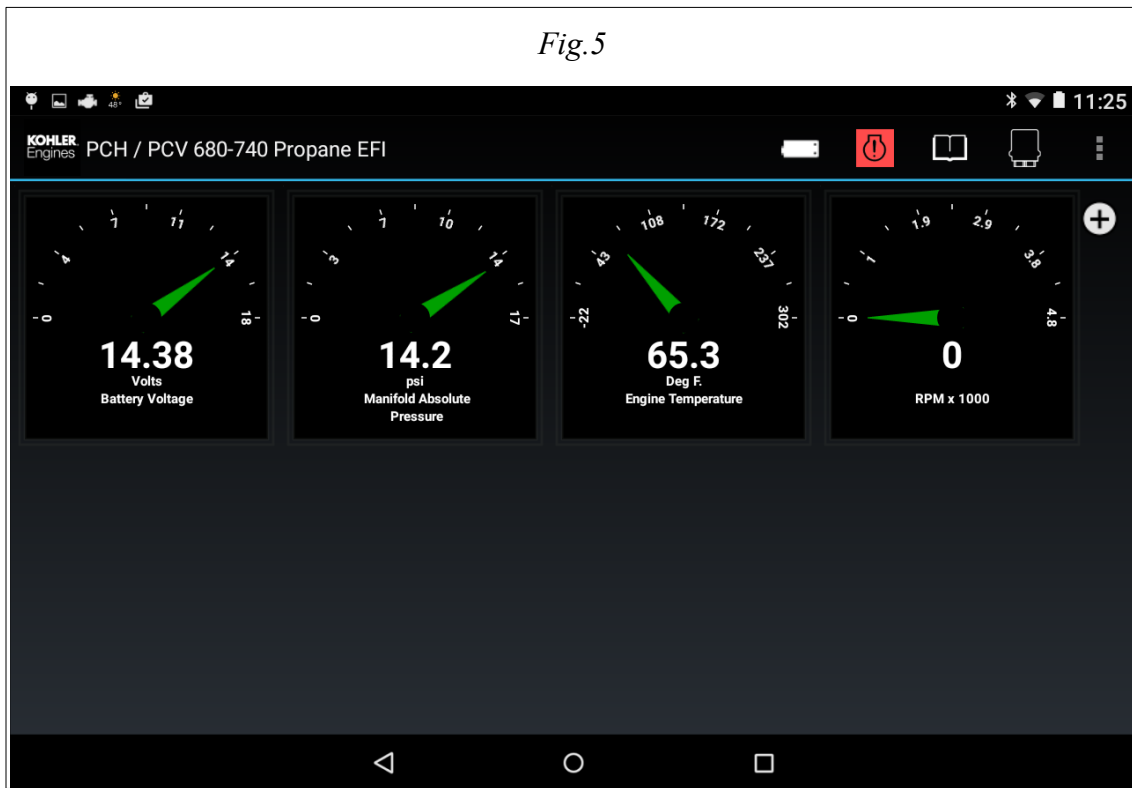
Fig.5

48°

11:25

KOHLER Engines PCH / PCV 680-740 Propane EFI

0 4 7 11 14 18

14.38
Volts
Battery Voltage

0 3 7 10 14 17

14.2
psi
Manifold Absolute Pressure

-22 43 108 172 237 302

65.3
Deg F.
Engine Temperature

0 1 1.9 2.9 3.8 4.8

0
RPM x 1000